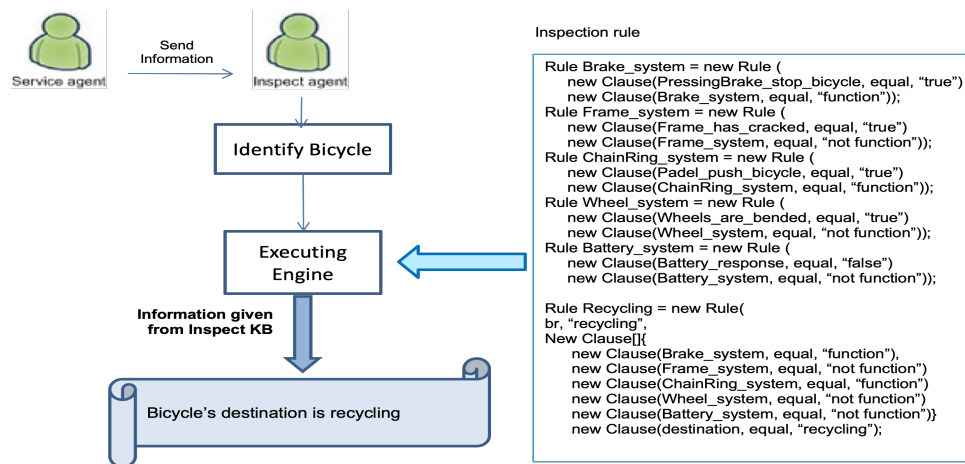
Service agent

Send Information

Inspect agent

Identify Bicycle

Executing Engine

Information given from Inspect KB

Bicycle's destination is recycling

Inspection rule

Rule Brake_system = new Rule (
new Clause(PressingBrake_stop_bicycle, equal, “true”)
new Clause(Brake_system, equal, “function”));
Rule Frame_system = new Rule (
new Clause(Frame_has_cracked, equal, “true”)
new Clause(Frame_system, equal, “not function”));
Rule ChainRing_system = new Rule (
new Clause(Padel_push_bicycle, equal, “true”)
new Clause(ChainRing_system, equal, “function”));
Rule Wheel_system = new Rule (
new Clause(Wheels_are_bended, equal, “true”)
new Clause(Wheel_system, equal, “not function”));
Rule Battery_system = new Rule (
new Clause(Battery_response, equal, “false”)
new Clause(Battery_system, equal, “not function”));

Rule Recycling = new Rule(
br, “recycling”,
New Clause[]{
new Clause(Brake_system, equal, “function”),
new Clause(Frame_system, equal, “not function”)
new Clause(ChainRing_system, equal, “function”)
new Clause(Wheel_system, equal, “not function”)
new Clause(Battery_system, equal, “not function”)}
new Clause(destination, equal, “recycling”);